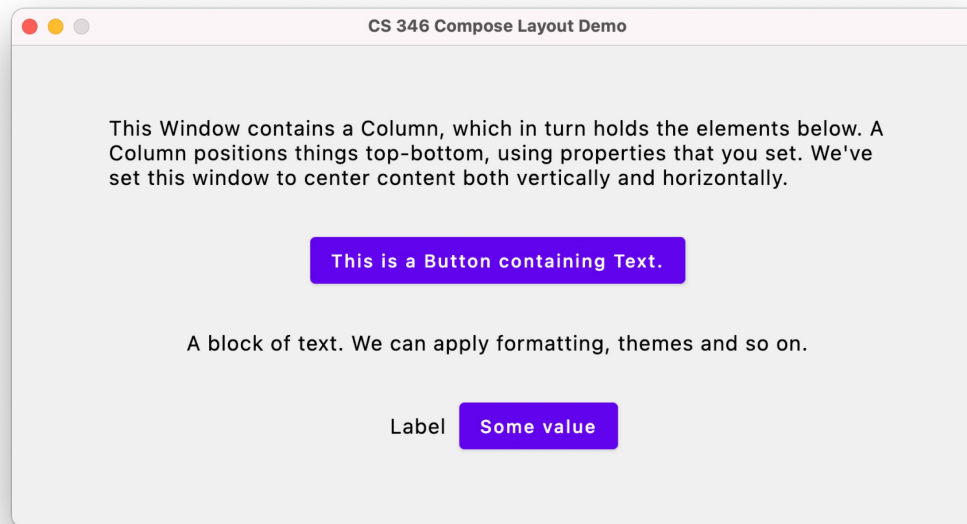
CS 346 Compose Layout Demo

This Window contains a Column, which in turn holds the elements below. A Column positions things top-bottom, using properties that you set. We've set this window to center content both vertically and horizontally.

This is a Button containing Text.

A block of text. We can apply formatting, themes and so on.

Label Some value